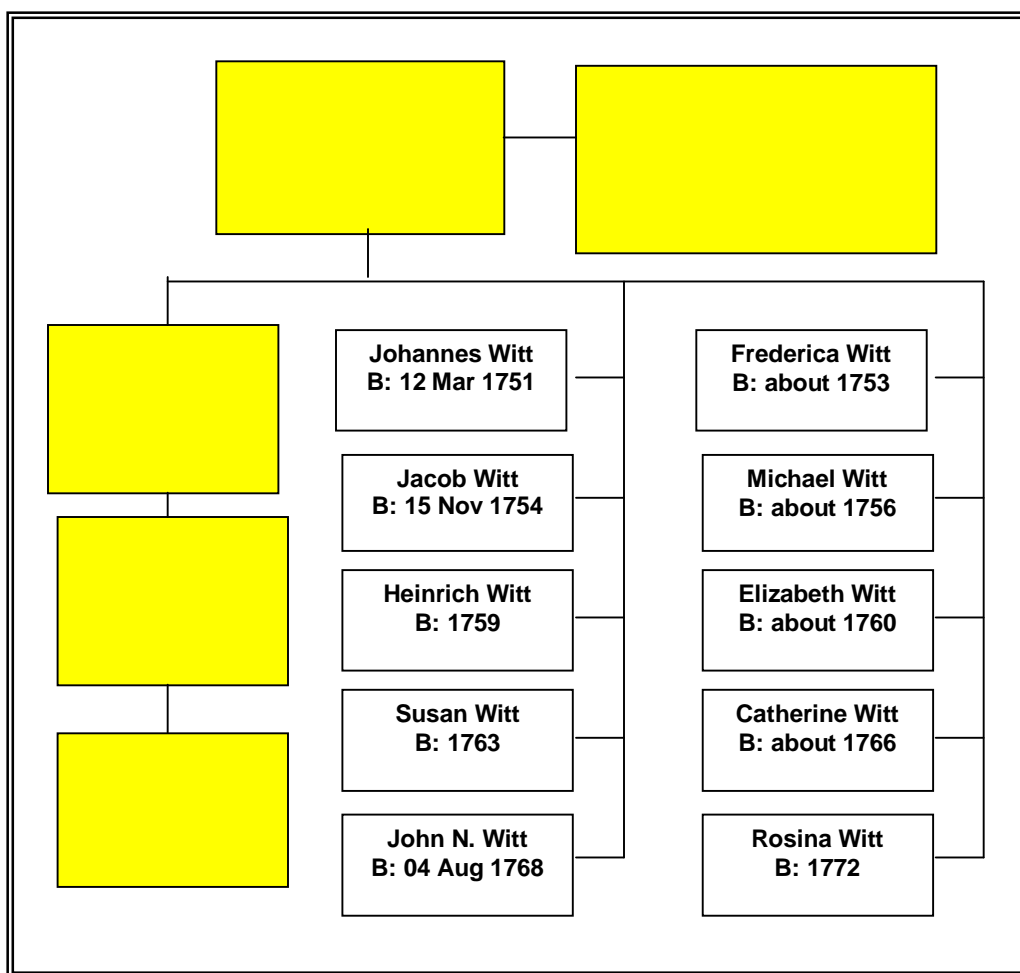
Johannes Witt
B: 12 Mar 1751

Jacob Witt
B: 15 Nov 1754

Heinrich Witt
B: 1759

Susan Witt
B: 1763

John N. Witt
B: 04 Aug 1768

Frederica Witt
B: about 1753

Michael Witt
B: about 1756

Elizabeth Witt
B: about 1760

Catherine Witt
B: about 1766

Rosina Witt
B: 1772